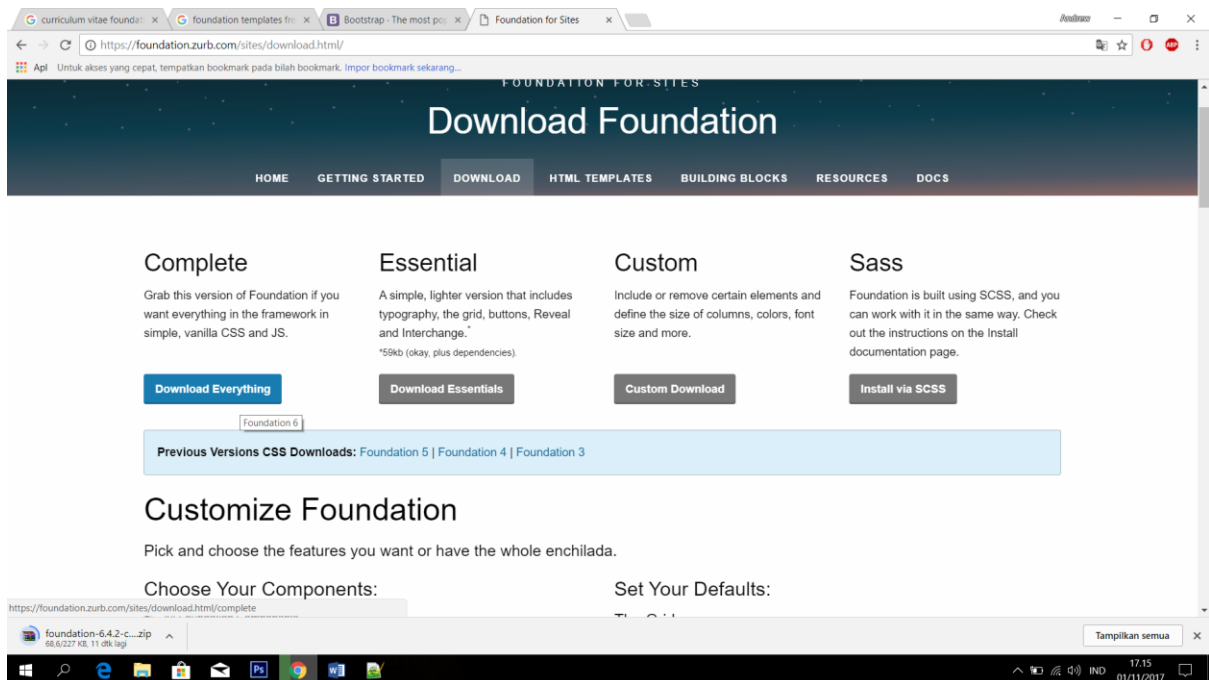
curriculum vitae foundat × | foundation templates fr × | Bootstrap · The most po × | Foundation for Sites ×

Andrew

https://foundation.zurb.com/sites/download.html/

Apl Untuk akses yang cepat, tempatkan bookmark pada bilah bookmark. Impor bookmark sekarang...

FOUNDATION FOR SITES

Download Foundation

HOME GETTING STARTED DOWNLOAD HTML TEMPLATES BUILDING BLOCKS RESOURCES DOCS

Complete

Grab this version of Foundation if you want everything in the framework in simple, vanilla CSS and JS.

Download Everything

Foundation 6

Essential

A simple, lighter version that includes typography, the grid, buttons, Reveal and Interchange.*

*59kb (okay, plus dependencies).

Download Essentials

Custom

Include or remove certain elements and define the size of columns, colors, font size and more.

Custom Download

Sass

Foundation is built using SCSS, and you can work with it in the same way. Check out the instructions on the Install documentation page.

Install via SCSS

Previous Versions CSS Downloads: Foundation 5 | Foundation 4 | Foundation 3

Customize Foundation

Pick and choose the features you want or have the whole enchilada.

Choose Your Components:

Set Your Defaults:

https://foundation.zurb.com/sites/download.html/complete

foundation-6.4.2-c....zip
68,6/227 KB, 11 dtk lagi

Tampilkan semua

IND 17.15 01/11/2017